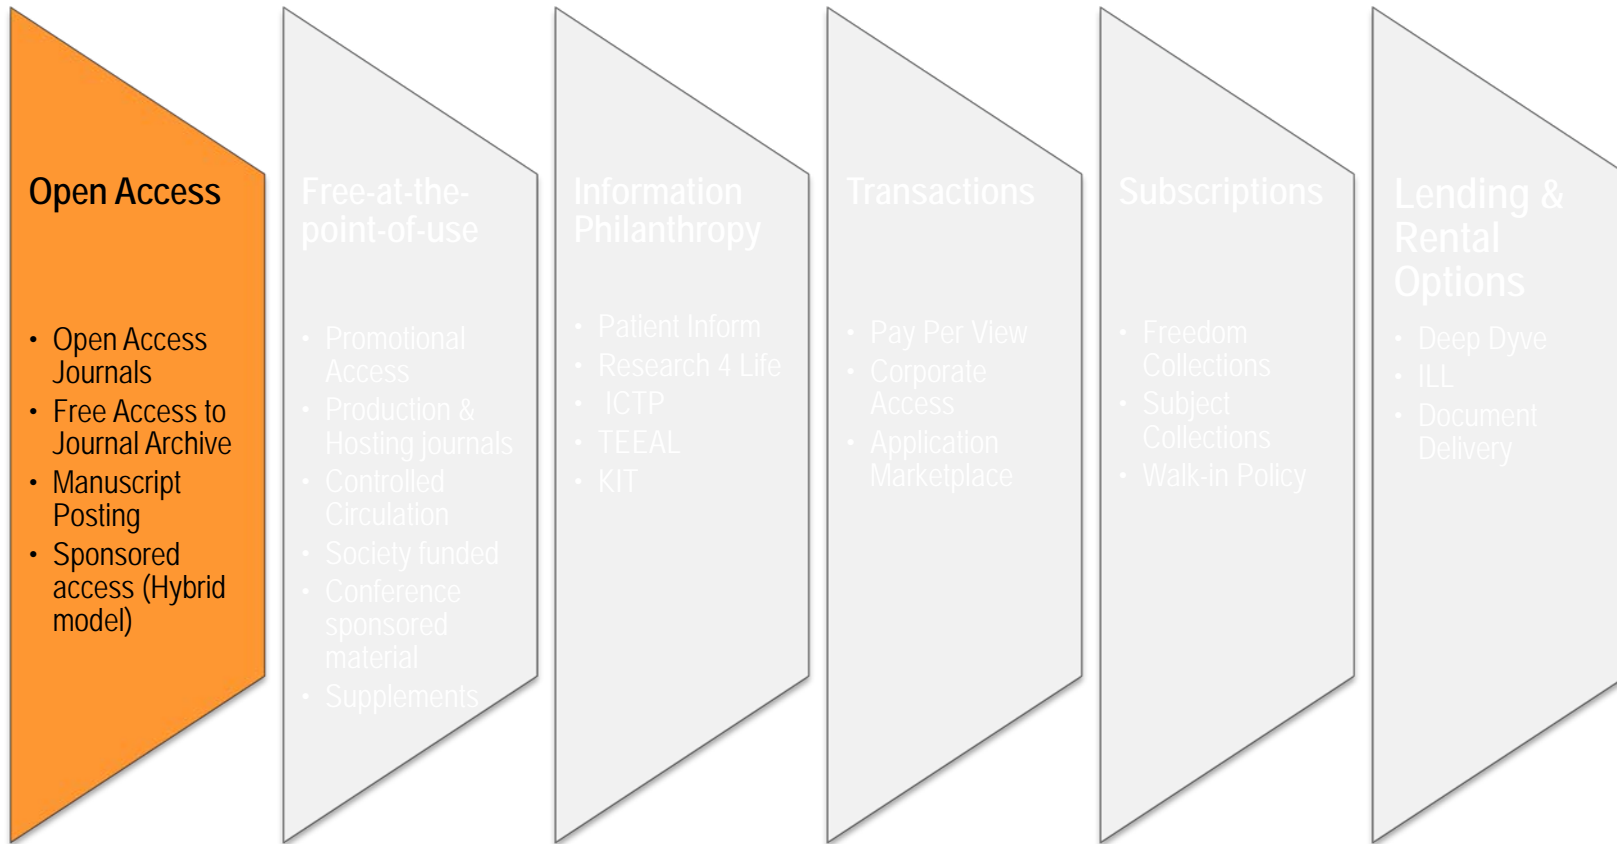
Open Access

- Open Access Journals
- Free Access to Journal Archive
- Manuscript Posting
- Sponsored access (Hybrid model)

Free-at-the-point-of-use

- Promotional Access
- Production & Hosting journals
- Controlled Circulation
- Society funded
- Conference sponsored material
- Supplements

Information Philanthropy

- Patient Inform
- Research 4 Life
- ICTP
- TEEAL
- KIT

Transactions

- Pay Per View
- Corporate Access
- Application Marketplace

Subscriptions

- Freedom Collections
- Subject Collections
- Walk-in Policy

Lending & Rental Options

- Deep Dyve
- ILL
- Document Delivery